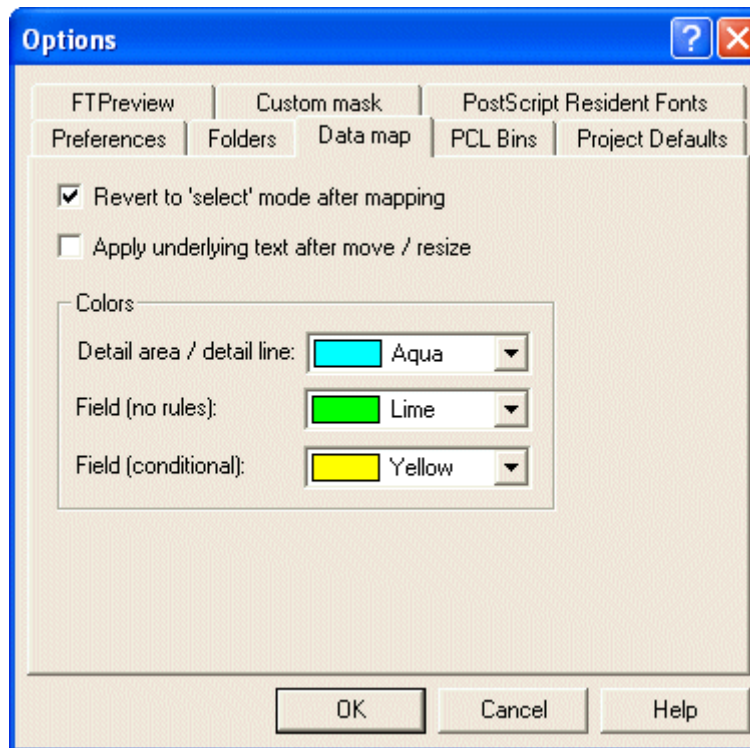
Options

FTPreview | Custom mask | PostScript Resident Fonts

Preferences | Folders | Data map | PCL Bins | Project Defaults

Revert to 'select' mode after mapping

Apply underlying text after move / resize

Colors

Detail area / detail line: Aqua

Field (no rules): Lime

Field (conditional): Yellow

OK | Cancel | Help